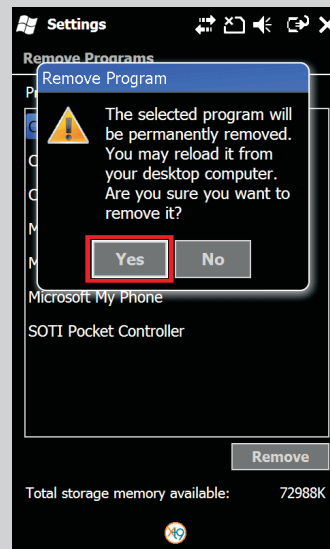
Settings

Remove Programs

Remove Program

The selected program will be permanently removed. You may reload it from your desktop computer. Are you sure you want to remove it?

Yes

No

Microsoft My Phone

SOTI Pocket Controller

Remove

Total storage memory available: 72988K